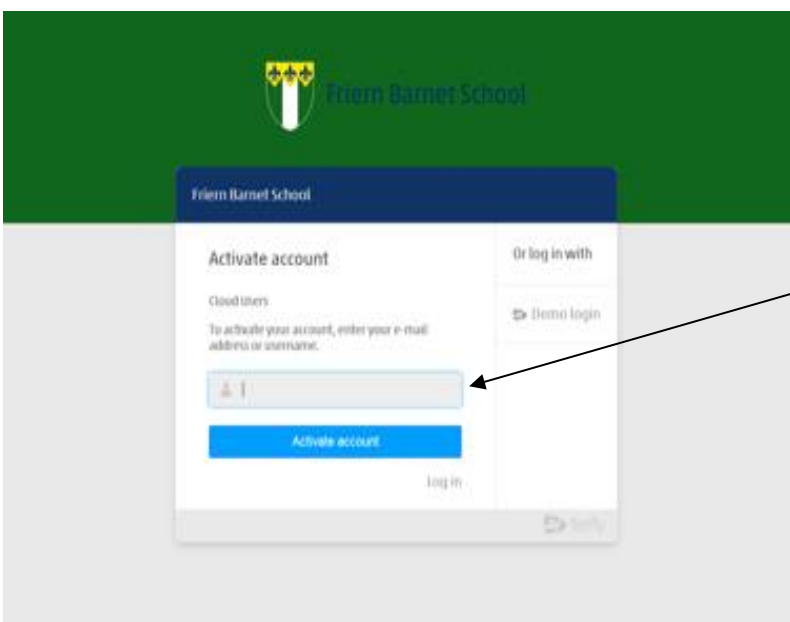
Friern Barnet School

Friern Barnet School

Activate account

Cloud Users

To activate your account, enter your e-mail address or username.

Activate account

Log in

Or log in with

Demo login

Feide